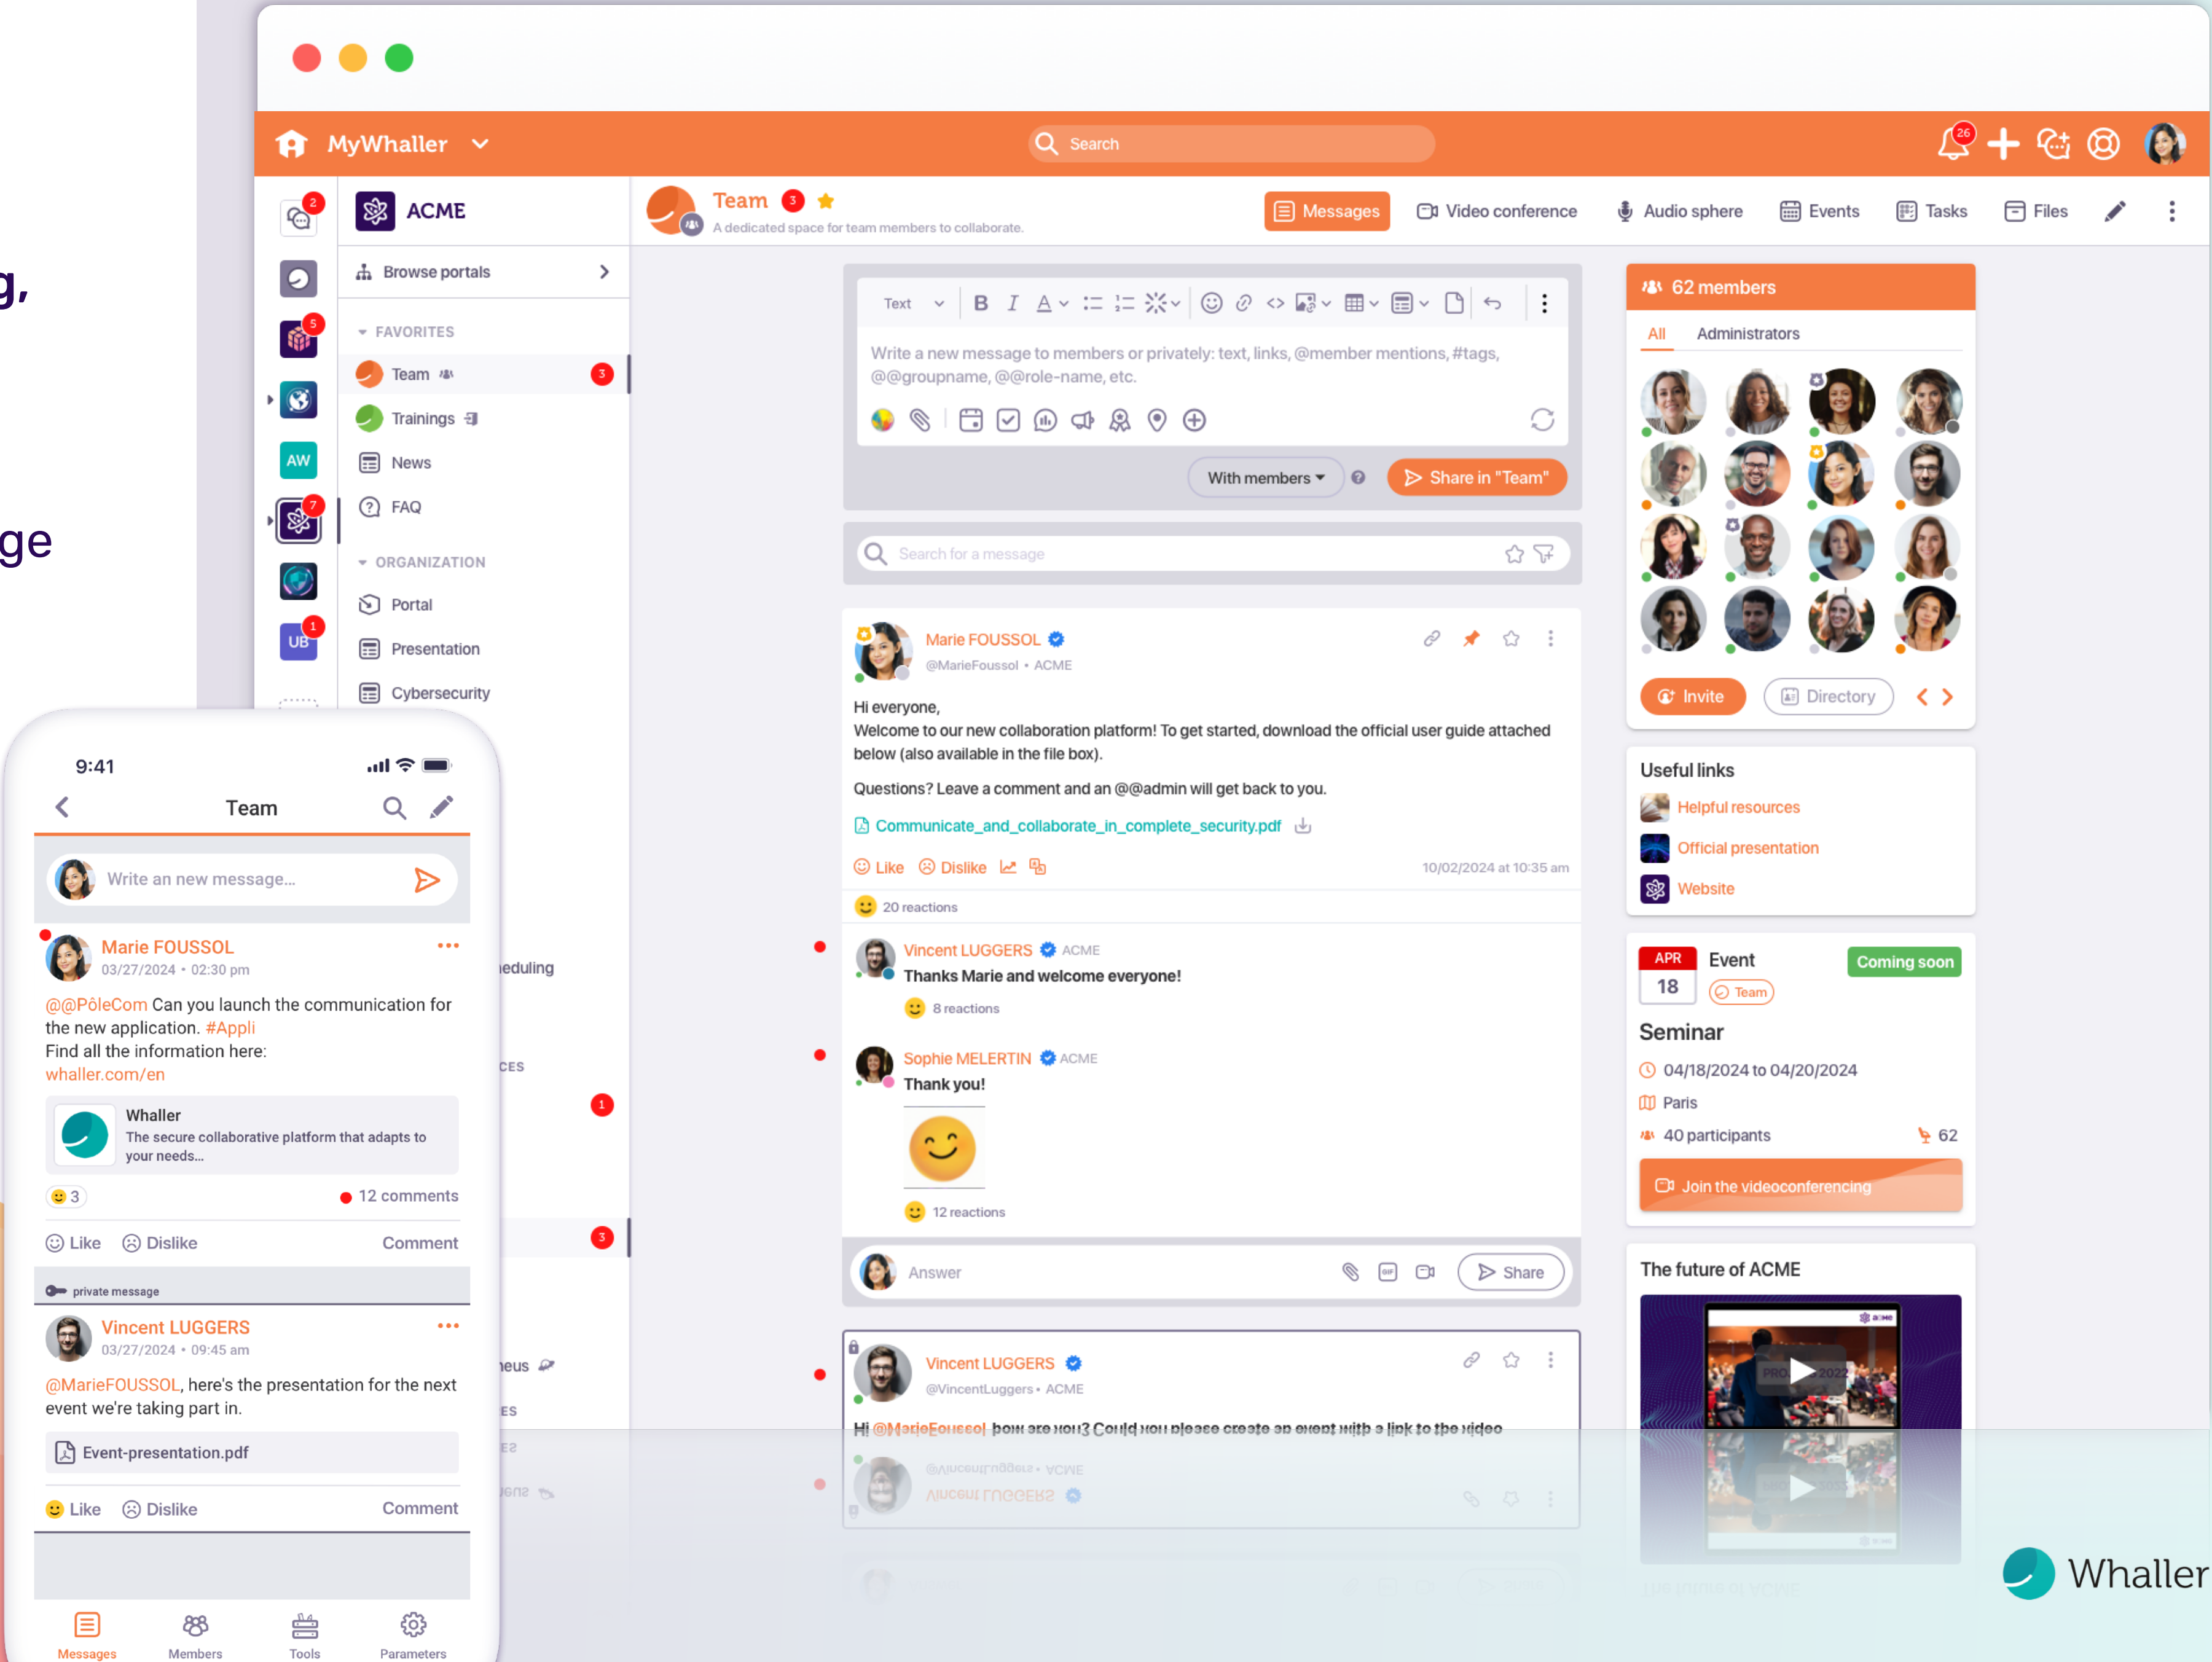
g,

ge

MyWhaller
Search
26

2
5
AW
7
1
UB

ACME
Browse portals
FAVORITES
Team 3
Trainings
News
FAQ
ORGANIZATION
Portal
Presentation
Cybersecurity

Team 3
A dedicated space for team members to collaborate.
Messages
Video conference
Audio sphere
Events
Tasks
Files

Text
Write a new message to members or privately: text, links, @member mentions, #tags, @@groupname, @@role-name, etc.
With members
Share in "Team"
Search for a message

Marie FOUSSOL
@MarieFoussol • ACME
Hi everyone,
Welcome to our new collaboration platform! To get started, download the official user guide attached below (also available in the file box).
Questions? Leave a comment and an @@admin will get back to you.
Communicate_and_collaborate_in_complete_security.pdf
Like Dislike
10/02/2024 at 10:35 am
20 reactions

Vincent LUGGERS ACME
Thanks Marie and welcome everyone!
8 reactions

Sophie MELERTIN ACME
Thank you!
12 reactions

Answer
Share

Vincent LUGGERS
@VincentLuggers • ACME
Hi @MarieFoussol how are you? Could you please create an event with a link to the video

62 members
All Administrators
Invite
Directory

Useful links
Helpful resources
Official presentation
Website

APR 18
Event
Coming soon
Team
Seminar
04/18/2024 to 04/20/2024
Paris
40 participants 62
Join the videoconferencing

The future of ACME

9:41
Team
Write an new message...
Marie FOUSSOL
03/27/2024 • 02:30 pm
@@PôleCom Can you launch the communication for the new application. #Appli
Find all the information here:
whaller.com/en
Whaller
The secure collaborative platform that adapts to your needs...
3
12 comments
Like Dislike Comment
private message
Vincent LUGGERS
03/27/2024 • 09:45 am
@MarieFOUSSOL, here's the presentation for the next event we're taking part in.
Event-presentation.pdf
Like Dislike Comment
Messages Members Tools Parameters

heduling
CES
1
3
neus
ES

Whaller